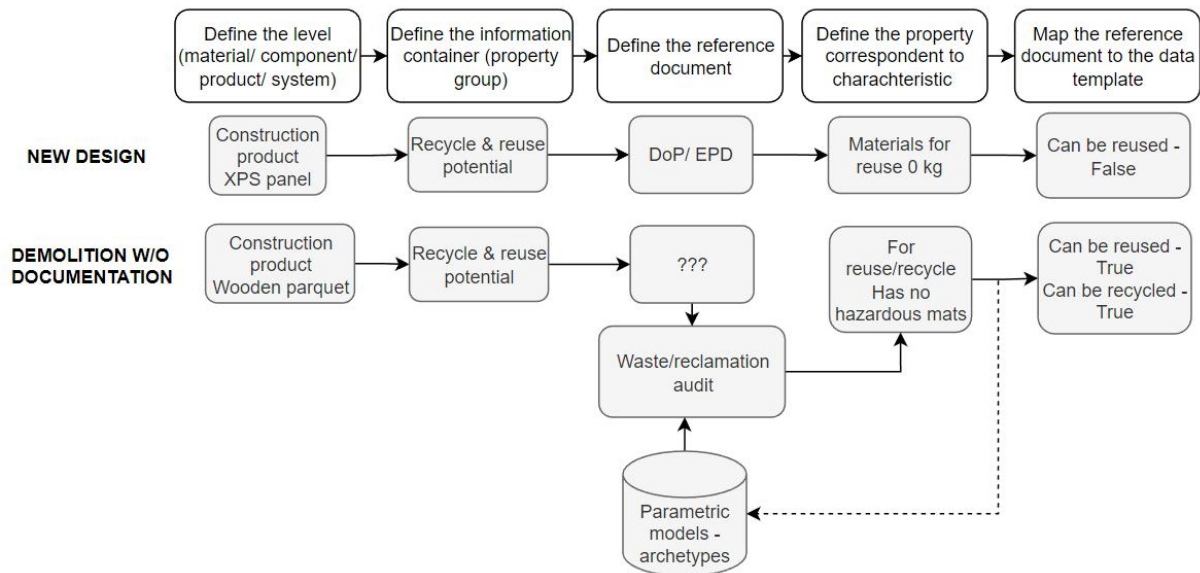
Define the level (material/ component/ product/ system)

Define the information container (property group)

Define the reference document

Define the property correspondent to charachteristic

Map the reference document to the data template

NEW DESIGN

Construction product XPS panel

Recycle & reuse potential

DoP/ EPD

Materials for reuse 0 kg

Can be reused - False

DEMOLITION W/O DOCUMENTATION

Construction product Wooden parquet

Recycle & reuse potential

???

For reuse/recycle Has no hazardous mats

Can be reused - True Can be recycled - True

Waste/reclamation audit

Parametric models - archetypes